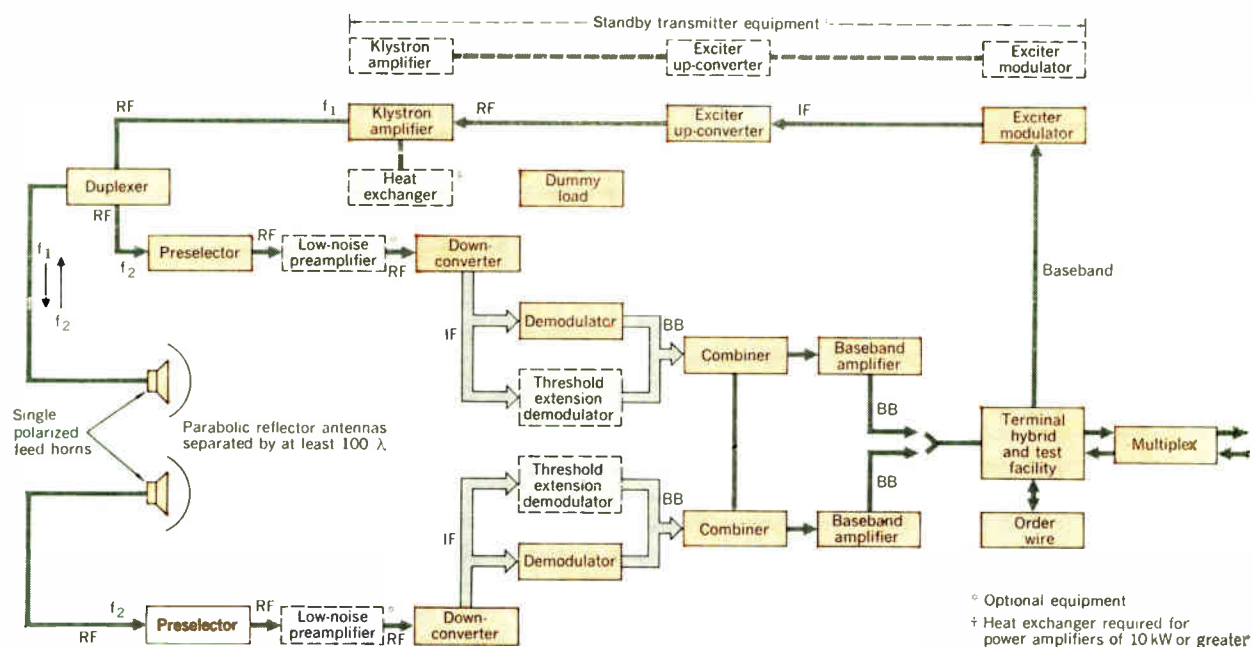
Standby transmitter equipment

Klystron amplifier

Exciter up-converter

Exciter modulator

RF

$f_1$

Klystron amplifier

RF

Exciter up-converter

IF

Exciter modulator

Duplexer

Heat exchanger †

Dummy load

RF

Preselector

RF

Low-noise preamplifier *

RF

Down-converter

$f_2$

$f_1$

$f_2$

Baseband

IF

Demodulator

BB

Combiner

Baseband amplifier

Threshold extension demodulator

Single polarized feed horns

Parabolic reflector antennas separated by at least 100 λ

BB

Terminal hybrid and test facility

Multiplex

BB

Threshold extension demodulator

BB

IF

Combiner

Baseband amplifier

Order wire

Demodulator

$f_2$

RF

Preselector

RF

Low-noise preamplifier *

RF

Down-converter

* Optional equipment

† Heat exchanger required for power amplifiers of 10 kW or greater